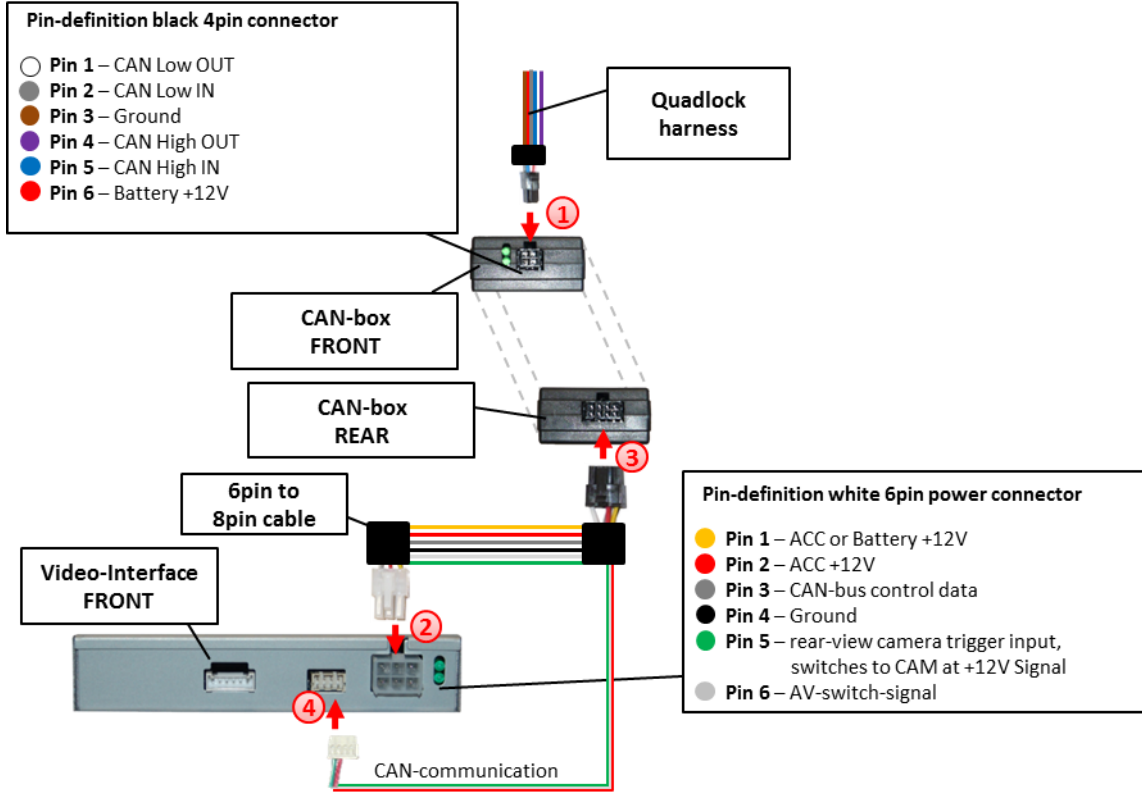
Pin-definition black 4pin connector

Pin 1 – CAN Low OUT
Pin 2 – CAN Low IN
Pin 3 – Ground
Pin 4 – CAN High OUT
Pin 5 – CAN High IN
Pin 6 – Battery +12V

Quadlock harness

1

CAN-box FRONT

CAN-box REAR

3

6pin to 8pin cable

Pin-definition white 6pin power connector

Pin 1 – ACC or Battery +12V
Pin 2 – ACC +12V
Pin 3 – CAN-bus control data
Pin 4 – Ground
Pin 5 – rear-view camera trigger input, switches to CAM at +12V Signal
Pin 6 – AV-switch-signal

Video-Interface FRONT

2

4

CAN-communication